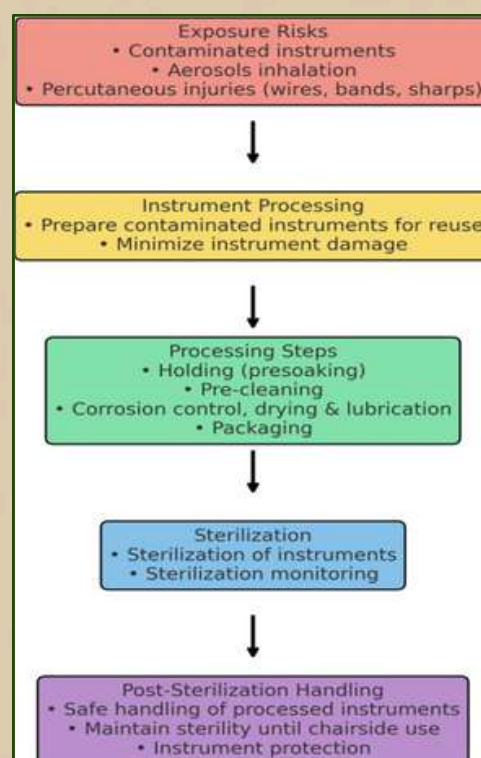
Exposure Risks
• Contaminated instruments
• Aerosols inhalation
• Percutaneous injuries (wires, bands, sharps)

Instrument Processing
• Prepare contaminated instruments for reuse
• Minimize instrument damage

Processing Steps
• Holding (presoaking)
• Pre-cleaning
• Corrosion control, drying & lubrication
• Packaging

Sterilization
• Sterilization of instruments
• Sterilization monitoring

Post-Sterilization Handling
• Safe handling of processed instruments
• Maintain sterility until chairside use
• Instrument protection